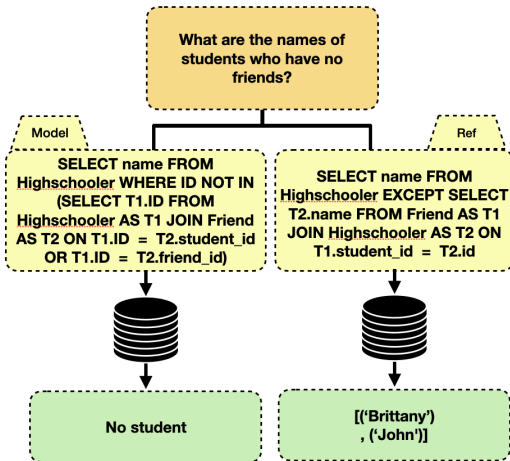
What are the names of students who have no friends?

Model

SELECT name FROM Highschooler WHERE ID NOT IN (SELECT T1.ID FROM Highschooler AS T1 JOIN Friend AS T2 ON T1.ID = T2.student_id OR T1.ID = T2.friend_id)

Ref

SELECT name FROM Highschooler EXCEPT SELECT T2.name FROM Friend AS T1 JOIN Highschooler AS T2 ON T1.student_id = T2.id

No student

[('Brittany') , ('John')]